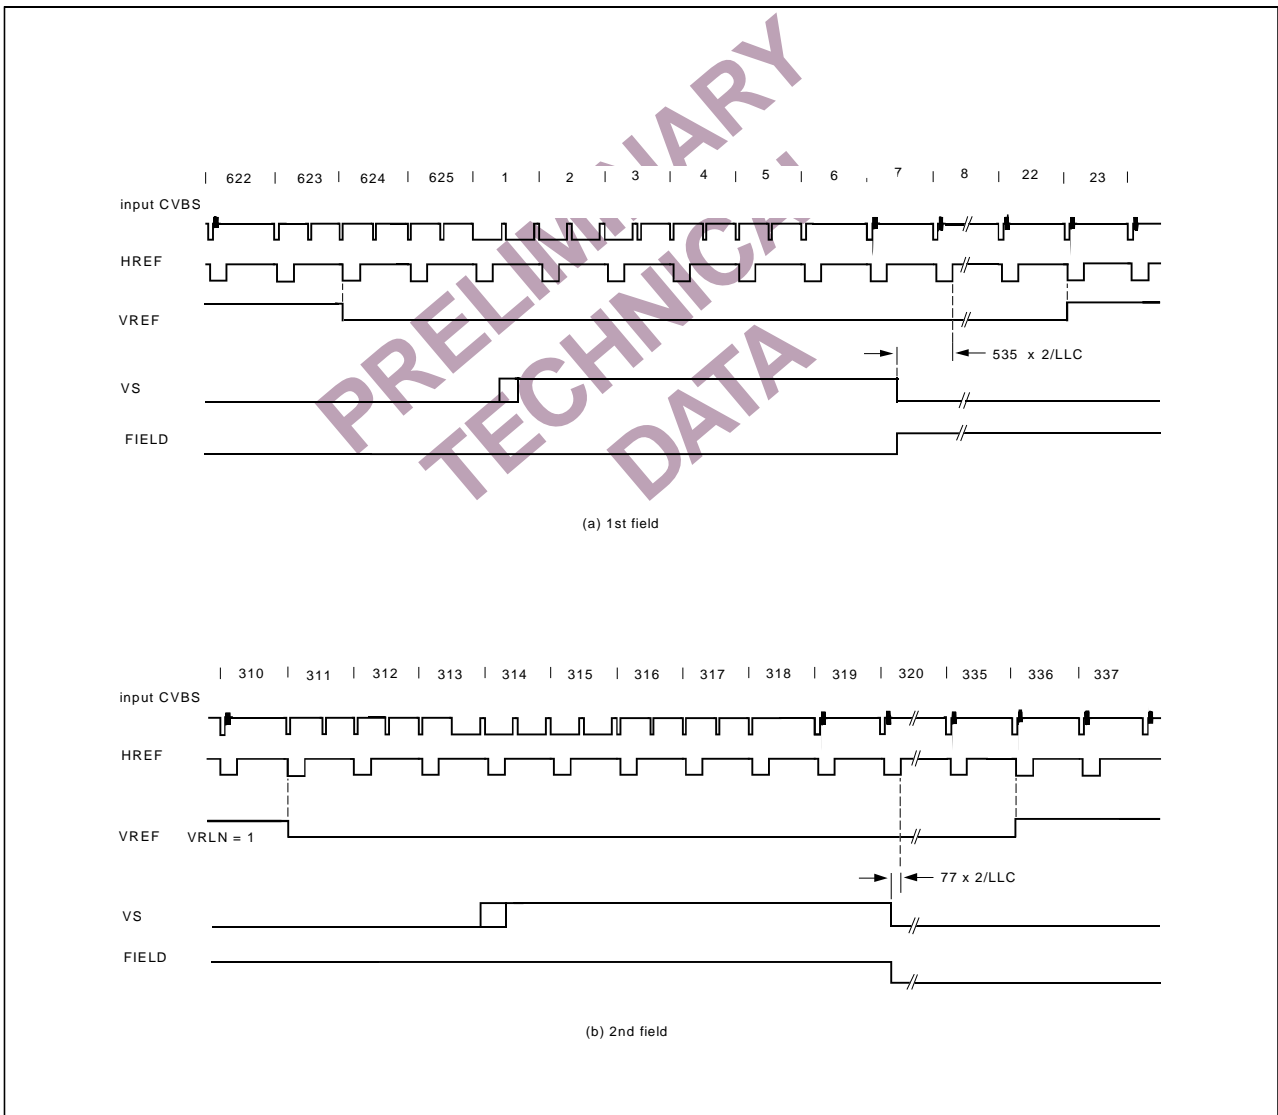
PRELIMINARY TECHNICAL DATA

| 622 | 623 | 624 | 625 | 1 | 2 | 3 | 4 | 5 | 6 , 7 | 8 | 22 | 23 |

input CVBS

HREF

VREF

535 x 2/LLC

VS

FIELD

(a) 1st field

| 310 | 311 | 312 | 313 | 314 | 315 | 316 | 317 | 318 | 319 | 320 | 335 | 336 | 337

input CVBS

HREF

VREF VRLN = 1

77 x 2/LLC

VS

FIELD

(b) 2nd field